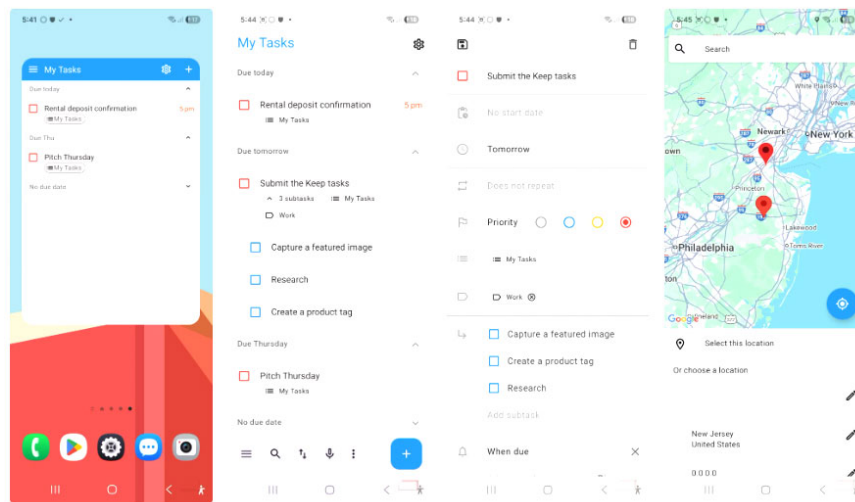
5:41

My Tasks

Due today

Rental deposit confirmation 5 pm

My Tasks

Due Thu

Pitch Thursday

My Tasks

No due date

5:44

My Tasks

Due today

Rental deposit confirmation 5 pm

My Tasks

Due tomorrow

Submit the Keep tasks

3 subtasks My Tasks

Work

Capture a featured image

Research

Create a product tag

Due Thursday

Pitch Thursday

My Tasks

No due date

5:44

Submit the Keep tasks

No start date

Tomorrow

Does not repeat

Priority

My Tasks

Work

Capture a featured image

Create a product tag

Research

Add subtask

When due

5:45

Search

White Plains

Newark

New York

Princeton

Lakewood

Toms River

Philadelphia

Google

Select this location

Or choose a location

New Jersey
United States

0.0.0.0